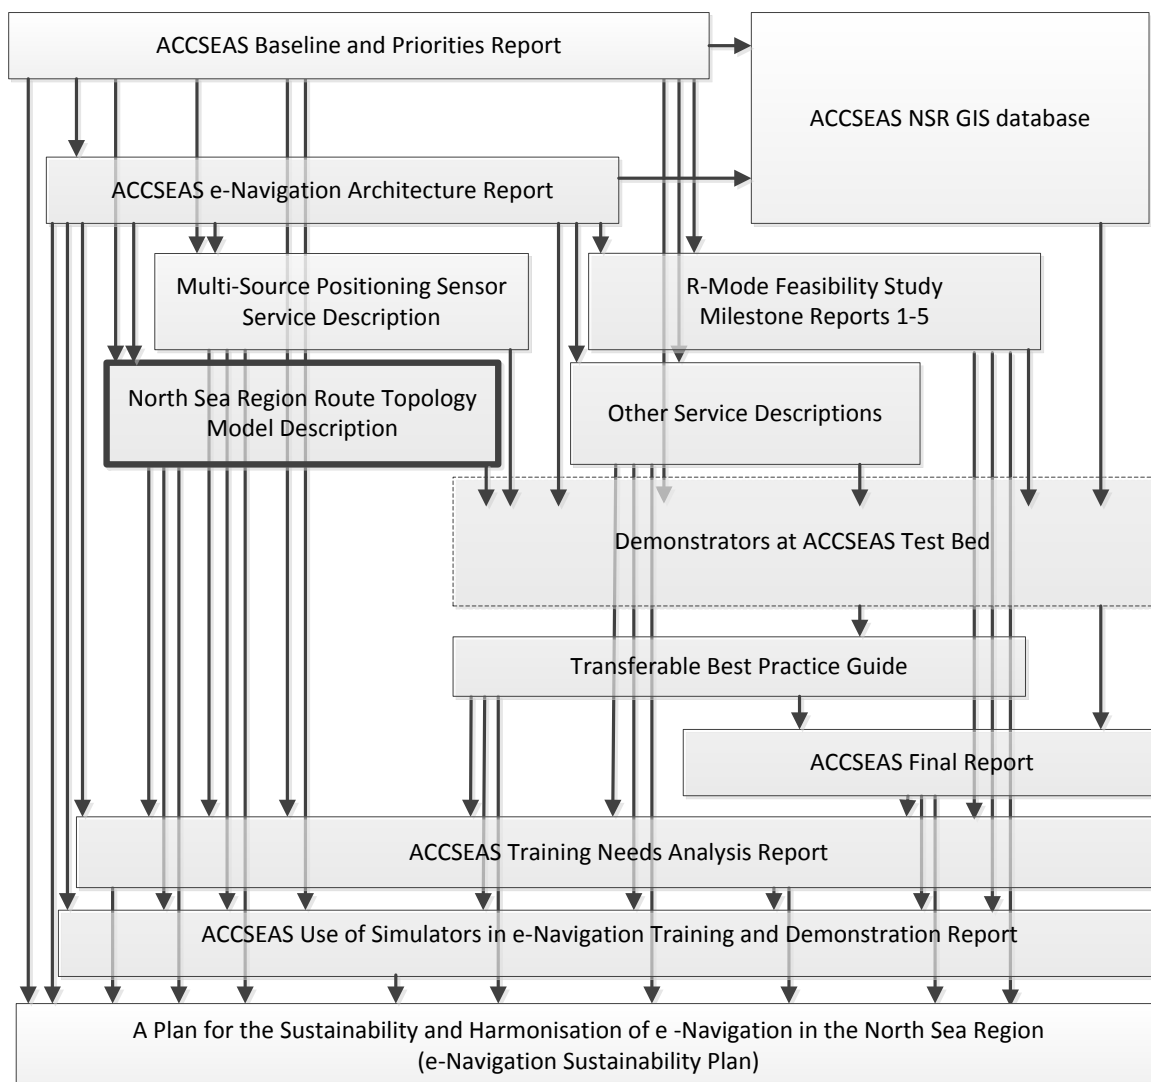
ACCSEAS Baseline and Priorities Report

ACCSEAS NSR GIS database

ACCSEAS e-Navigation Architecture Report

Multi-Source Positioning Sensor Service Description

R-Mode Feasibility Study Milestone Reports 1-5

North Sea Region Route Topology Model Description

Other Service Descriptions

Demonstrators at ACCSEAS Test Bed

Transferable Best Practice Guide

ACCSEAS Final Report

ACCSEAS Training Needs Analysis Report

ACCSEAS Use of Simulators in e-Navigation Training and Demonstration Report

A Plan for the Sustainability and Harmonisation of e -Navigation in the North Sea Region
(e-Navigation Sustainability Plan)